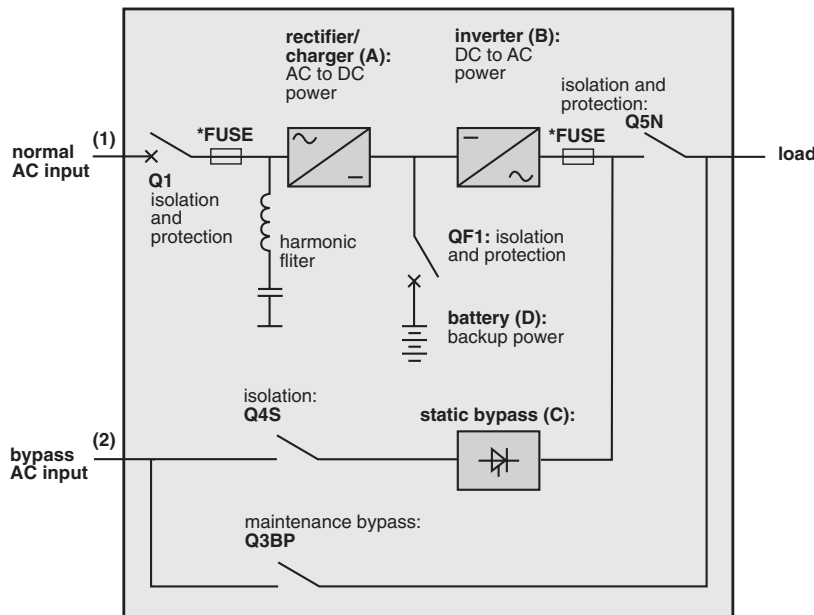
rectifier/ charger (A): AC to DC power

inverter (B): DC to AC power

isolation and protection: Q5N

(1)

normal AC input

*FUSE

*FUSE

load

Q1 isolation and protection

harmonic fliter

QF1: isolation and protection

battery (D): backup power

isolation: Q4S

static bypass (C):

(2)

bypass AC input

maintenance bypass: Q3BP